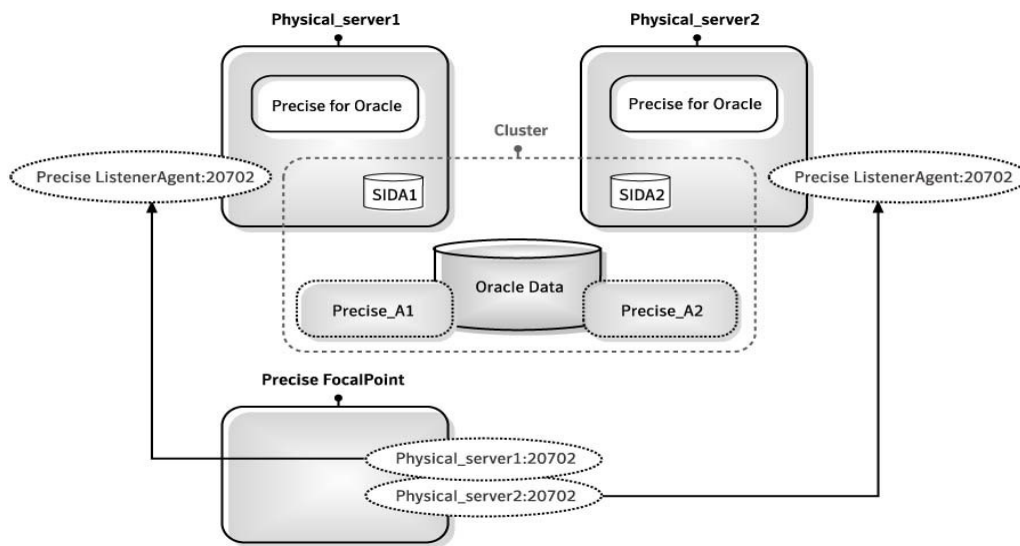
Physical_server1

Physical_server2

Precise for Oracle

Precise for Oracle

Cluster

Precise ListenerAgent:20702

SIDA1

SIDA2

Precise ListenerAgent:20702

Oracle Data

Precise_A1

Precise_A2

Precise FocalPoint

Physical_server1:20702

Physical_server2:20702